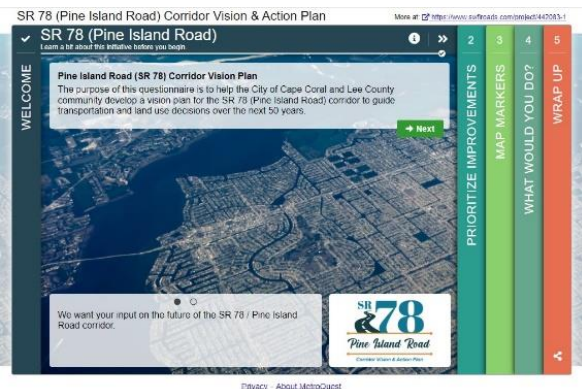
SR 78 (Pine Island Road) Corridor Vision & Action Plan

More at: https://www.surfroads.com/project/447083-1

WELCOME

SR 78 (Pine Island Road)

Learn a bit about this initiative before you begin

Pine Island Road (SR 78) Corridor Vision Plan

The purpose of this questionnaire is to help the City of Cape Coral and Lee County community develop a vision plan for the SR 78 (Pine Island Road) corridor to guide transportation and land use decisions over the next 50 years.

→ Next

We want your input on the future of the SR 78 / Pine Island Road corridor.

SR 78

Pine Island Road

Corridor Vision & Action Plan

2 PRIORITIZE IMPROVEMENTS

3 MAP MARKERS

4 WHAT WOULD YOU DO?

5 WRAP UP

Privacy · About MetroQuest